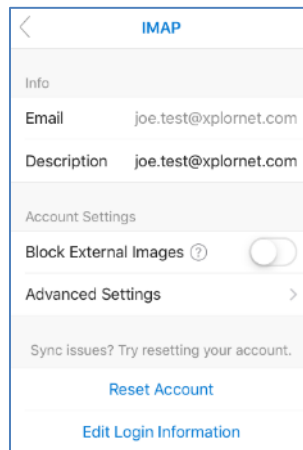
IMAP

Info

Email joe.test@xplornet.com

Description joe.test@xplornet.com

Account Settings

Block External Images ?

Advanced Settings

Sync issues? Try resetting your account.

Reset Account

Edit Login Information